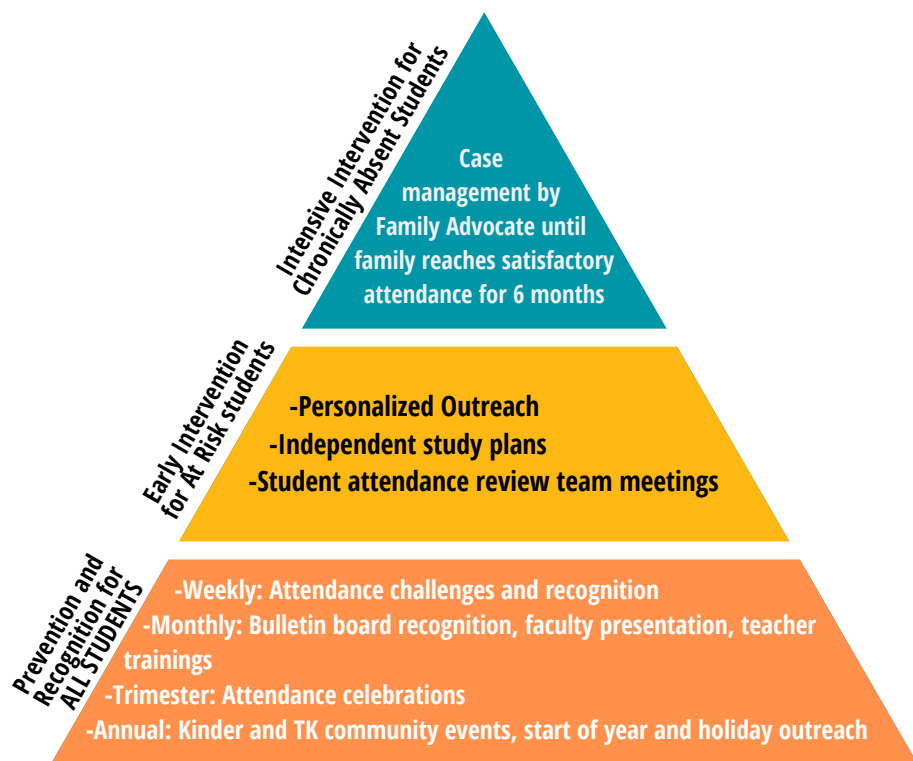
Intensive Intervention for Chronically Absent Students

Case management by Family Advocate until family reaches satisfactory attendance for 6 months

Early Intervention for At Risk students

-Personalized Outreach
-Independent study plans
-Student attendance review team meetings

Prevention and Recognition for ALL STUDENTS

-Weekly: Attendance challenges and recognition
-Monthly: Bulletin board recognition, faculty presentation, teacher trainings
-Trimester: Attendance celebrations
-Annual: Kinder and TK community events, start of year and holiday outreach